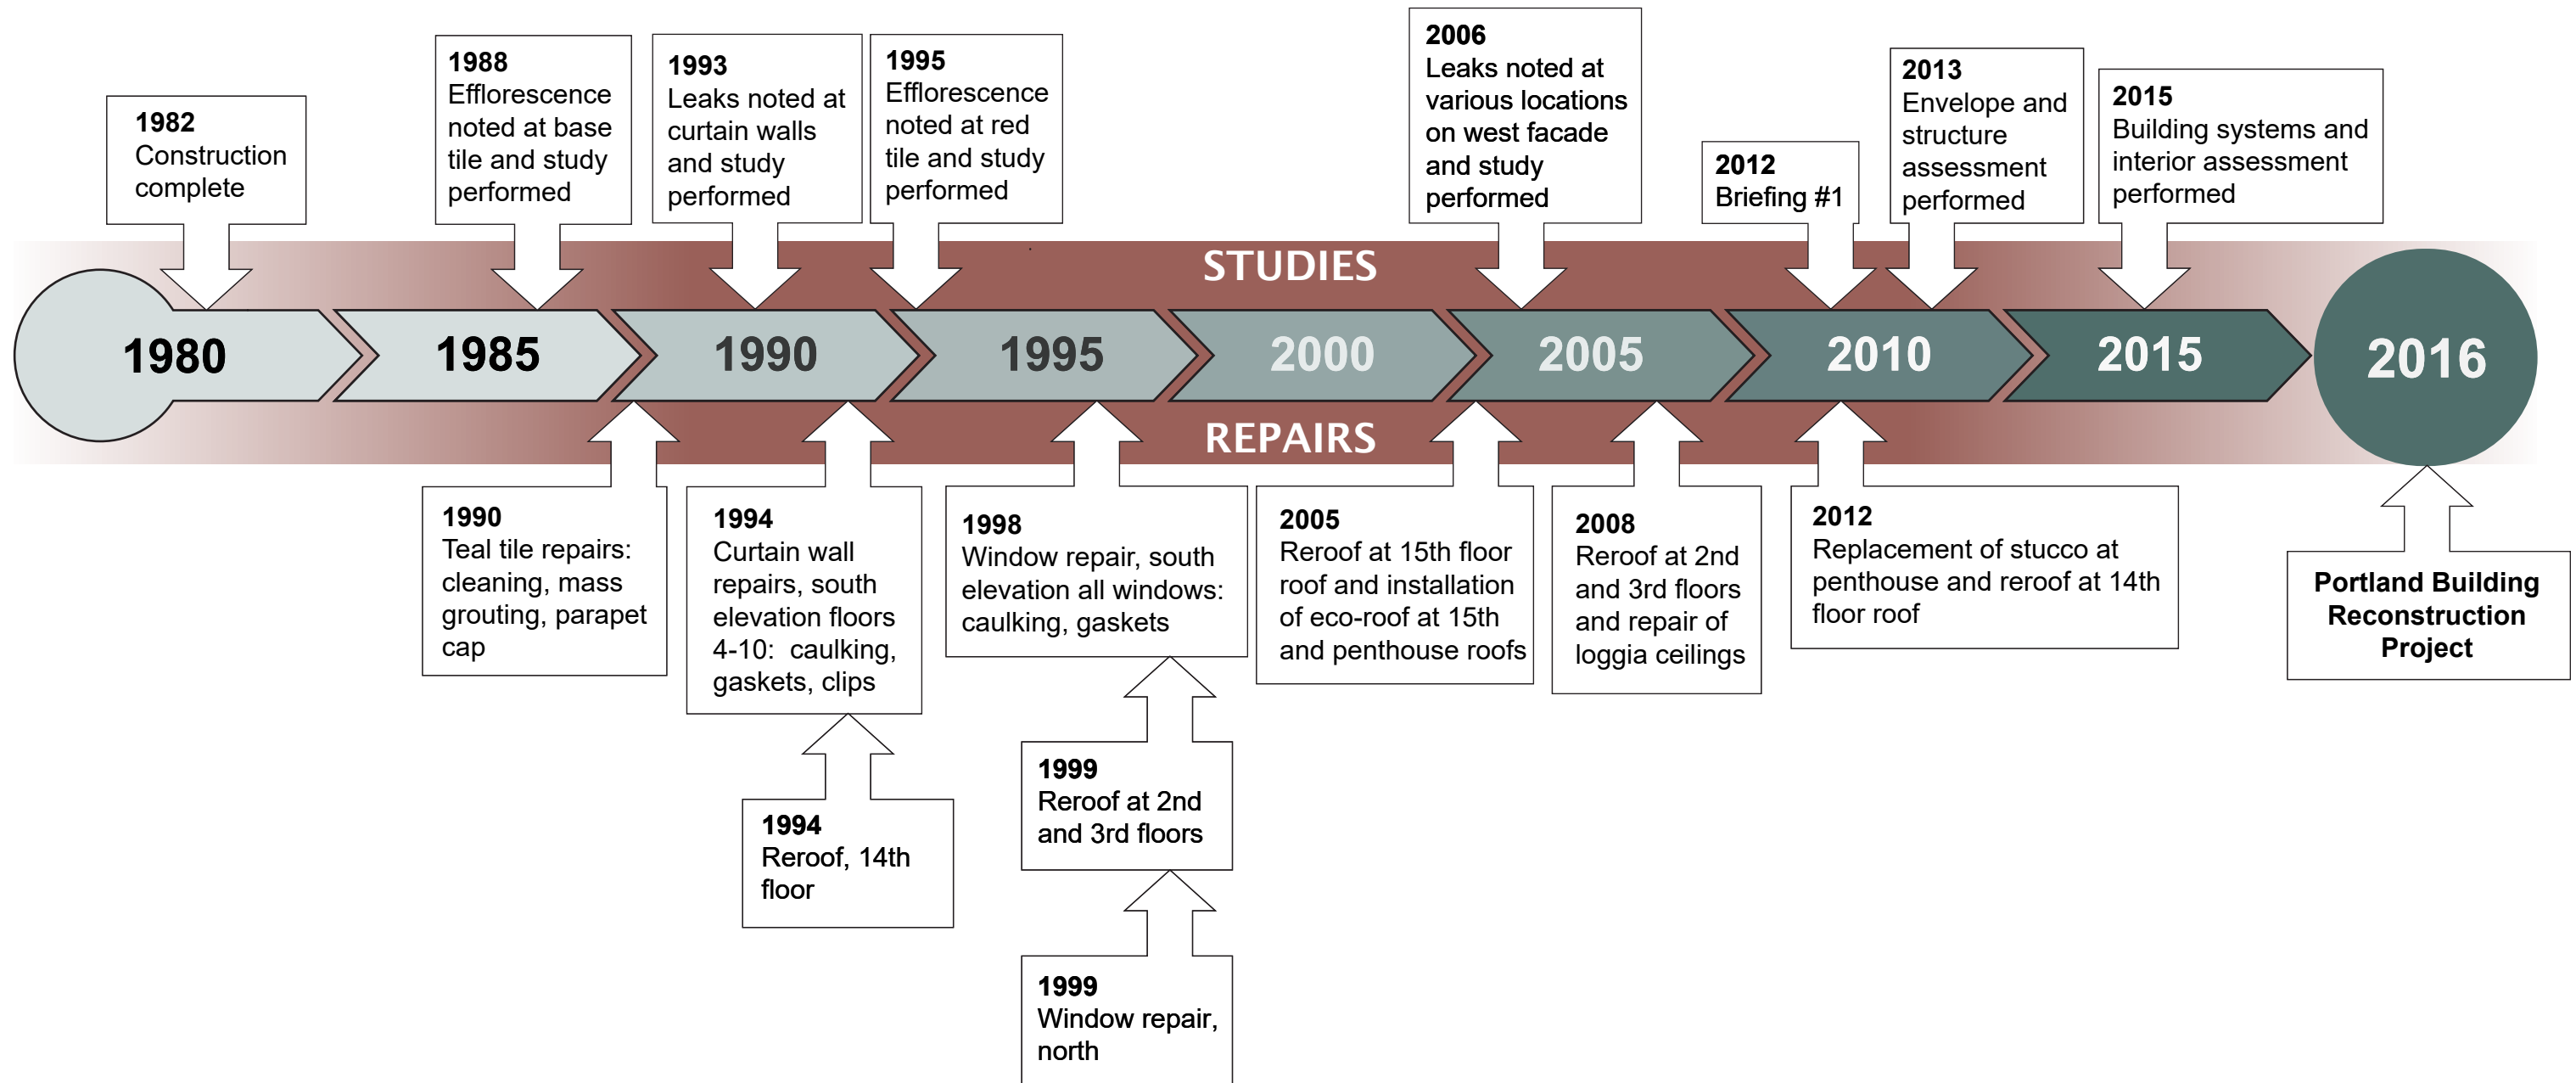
1982
Construction complete

1988
Efflorescence noted at base tile and study performed

1993
Leaks noted at curtain walls and study performed

1995
Efflorescence noted at red tile and study performed

2006
Leaks noted at various locations on west facade and study performed

2012
Briefing #1

2013
Envelope and structure assessment performed

2015
Building systems and interior assessment performed

STUDIES

1980

1985

1990

1995

2000

2005

2010

2015

2016

REPAIRS

1990
Teal tile repairs: cleaning, mass grouting, parapet cap

1994
Curtain wall repairs, south elevation floors 4-10: caulking, gaskets, clips

1998
Window repair, south elevation all windows: caulking, gaskets

2005
Reroof at 15th floor roof and installation of eco-roof at 15th and penthouse roofs

2008
Reroof at 2nd and 3rd floors and repair of loggia ceilings

2012
Replacement of stucco at penthouse and reroof at 14th floor roof

Portland Building Reconstruction Project

1994
Reroof, 14th floor

1999
Reroof at 2nd and 3rd floors

1999
Window repair, north